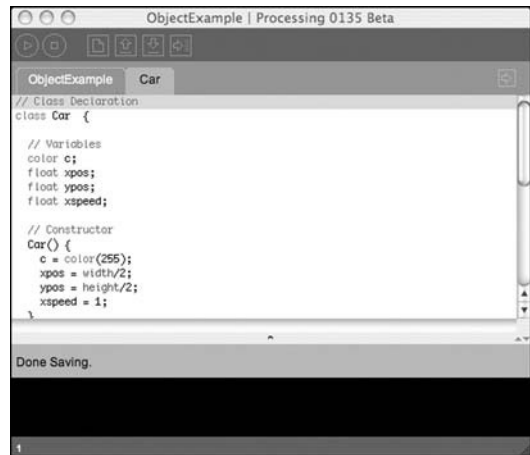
ObjectExample | Processing 0135 Beta

ObjectExample Car

// Class Declaration
class Car {

// Variables
color c;
float xpos;
float ypos;
float xspeed;

// Constructor
Car() {
c = color(255);
xpos = width/2;
ypos = height/2;
xspeed = 1;
}

Done Saving.

1